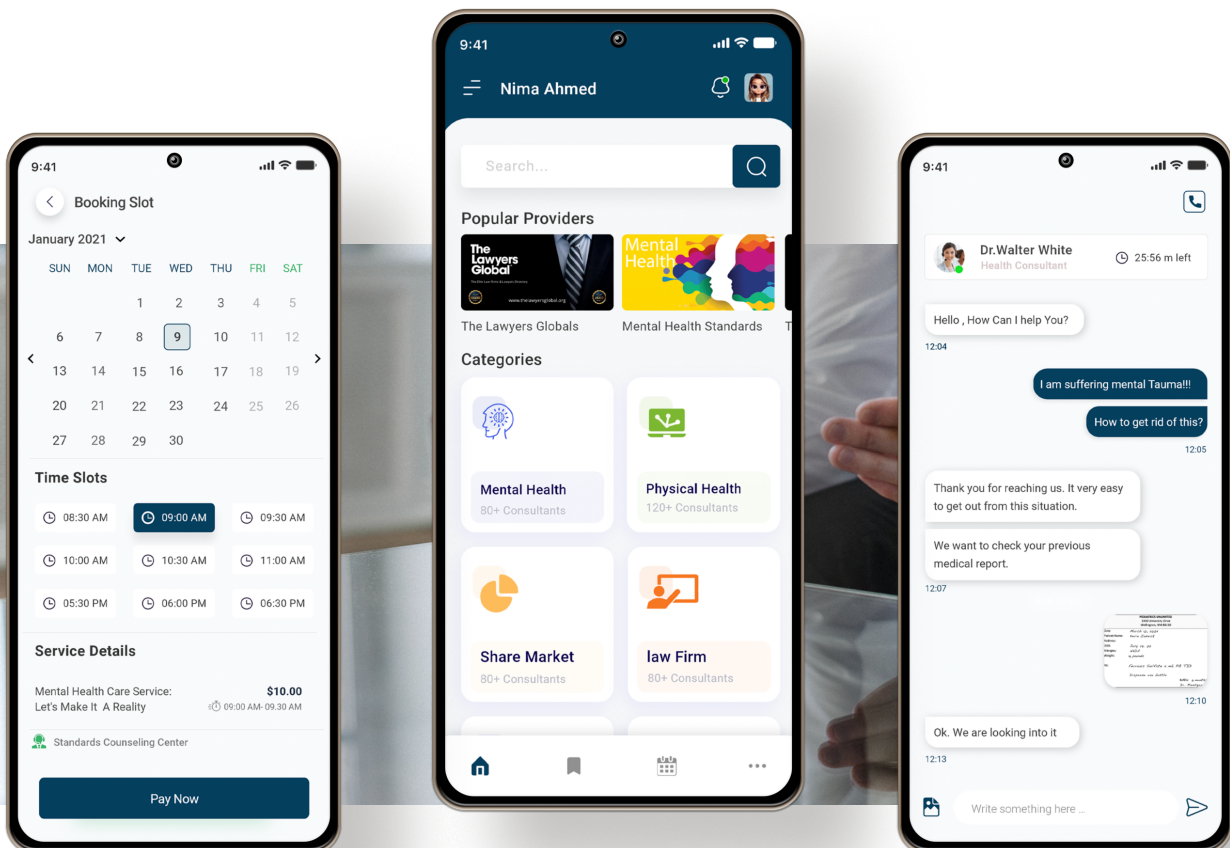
9:41

Booking Slot

January 2021

| SUN | MON | TUE | WED | THU | FRI | SAT |
|---|---|---|---|---|---|---|
| | | 1 | 2 | 3 | 4 | 5 |
| 6 | 7 | 8 | 9 | 10 | 11 | 12 |
| 13 | 14 | 15 | 16 | 17 | 18 | 19 |
| 20 | 21 | 22 | 23 | 24 | 25 | 26 |
| 27 | 28 | 29 | 30 | | | |

Time Slots

08:30 AM
09:00 AM
09:30 AM
10:00 AM
10:30 AM
11:00 AM
05:30 PM
06:00 PM
06:30 PM

Service Details

Mental Health Care Service: Let's Make It A Reality
$10.00
09:00 AM- 09:30 AM

Standards Counseling Center

Pay Now

9:41

Nima Ahmed

Search...

Popular Providers

The Lawyers Global

www.thelawyersglobal.org

The Lawyers Globals

Mental Health

Mental Health Standards

T

Categories

Mental Health
80+ Consultants

Physical Health
120+ Consultants

Share Market
80+ Consultants

law Firm
80+ Consultants

9:41

Dr.Walter White
Health Consultant
25:56 m left

Hello , How Can I help You?
12:04

I am suffering mental Tauma!!!

How to get rid of this?
12:05

Thank you for reaching us. It very easy to get out from this situation.

We want to check your previous medical report.
12:07

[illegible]
12:10

Ok. We are looking into it
12:13

Write something here ..